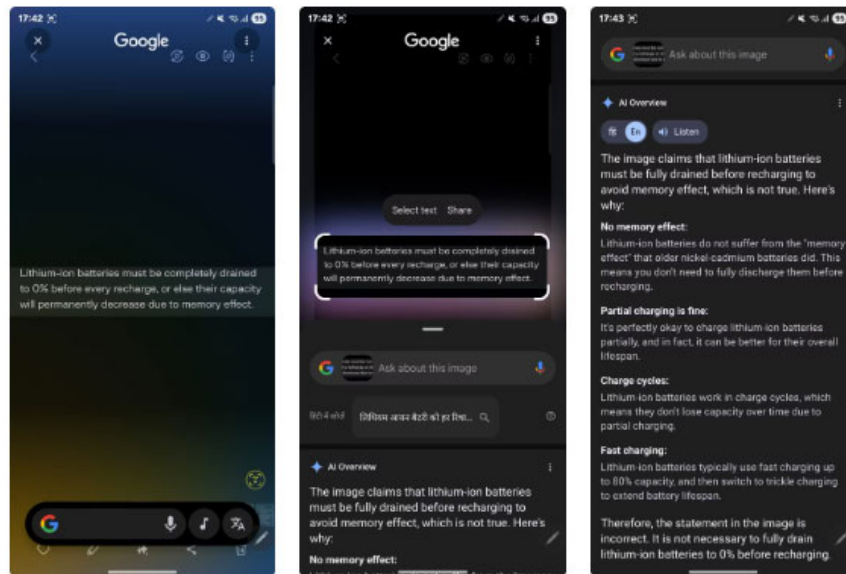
17:42

Google

Lithium-ion batteries must be completely drained to 0% before every recharge, or else their capacity will permanently decrease due to memory effect.

17:42

Google

Select text Share

Lithium-ion batteries must be completely drained to 0% before every recharge, or else their capacity will permanently decrease due to memory effect.

Ask about this image

हिंदी में खोजें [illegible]

AI Overview

The image claims that lithium-ion batteries must be fully drained before recharging to avoid memory effect, which is not true. Here's why:

No memory effect:

17:43

Ask about this image

AI Overview

हि En Listen

The image claims that lithium-ion batteries must be fully drained before recharging to avoid memory effect, which is not true. Here's why:

No memory effect:
Lithium-ion batteries do not suffer from the "memory effect" that older nickel-cadmium batteries did. This means you don't need to fully discharge them before recharging.

Partial charging is fine:
It's perfectly okay to charge lithium-ion batteries partially, and in fact, it can be better for their overall lifespan.

Charge cycles:
Lithium-ion batteries work in charge cycles, which means they don't lose capacity over time due to partial charging.

Fast charging:
Lithium-ion batteries typically use fast charging up to 80% capacity, and then switch to trickle charging to extend battery lifespan.

Therefore, the statement in the image is incorrect. It is not necessary to fully drain lithium-ion batteries to 0% before recharging.